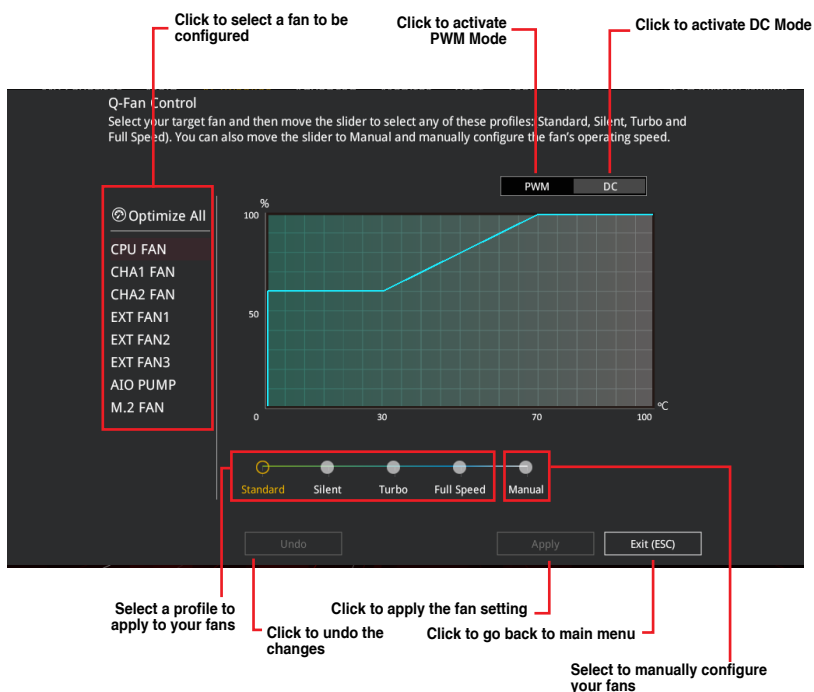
Click to select a fan to be configured

Click to activate PWM Mode

Click to activate DC Mode

Q-Fan Control

Select your target fan and then move the slider to select any of these profiles: Standard, Silent, Turbo and Full Speed). You can also move the slider to Manual and manually configure the fan's operating speed.

PWM DC

Optimize All

CPU FAN
CHA1 FAN
CHA2 FAN
EXT FAN1
EXT FAN2
EXT FAN3
AIO PUMP
M.2 FAN

%
100
50
0
30
70
100
°C

Standard Silent Turbo Full Speed Manual

Undo Apply Exit (ESC)

Select a profile to apply to your fans

Click to undo the changes

Click to apply the fan setting

Click to go back to main menu

Select to manually configure your fans